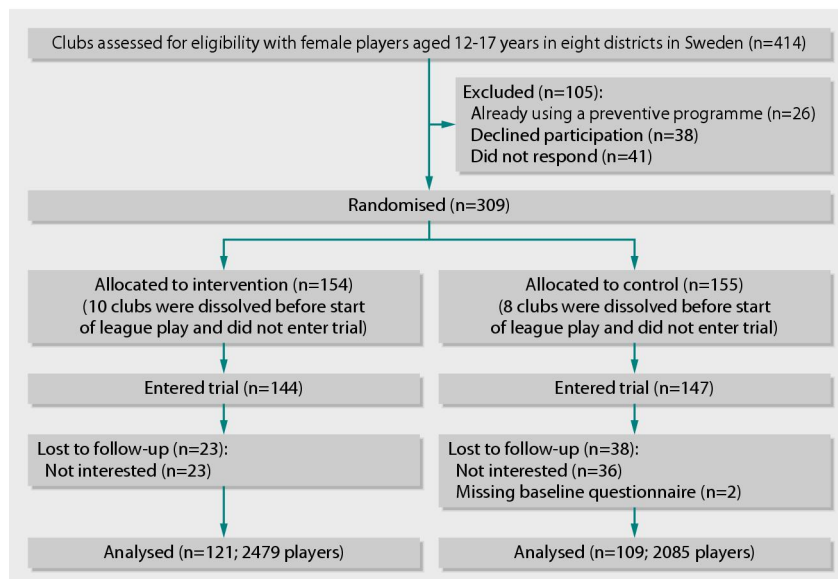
Clubs assessed for eligibility with female players aged 12-17 years in eight districts in Sweden (n=414)

Excluded (n=105):
Already using a preventive programme (n=26)
Declined participation (n=38)
Did not respond (n=41)

Randomised (n=309)

Allocated to intervention (n=154)
(10 clubs were dissolved before start of league play and did not enter trial)

Entered trial (n=144)

Lost to follow-up (n=23):
Not interested (n=23)

Analysed (n=121; 2479 players)

Allocated to control (n=155)
(8 clubs were dissolved before start of league play and did not enter trial)

Entered trial (n=147)

Lost to follow-up (n=38):
Not interested (n=36)
Missing baseline questionnaire (n=2)

Analysed (n=109; 2085 players)